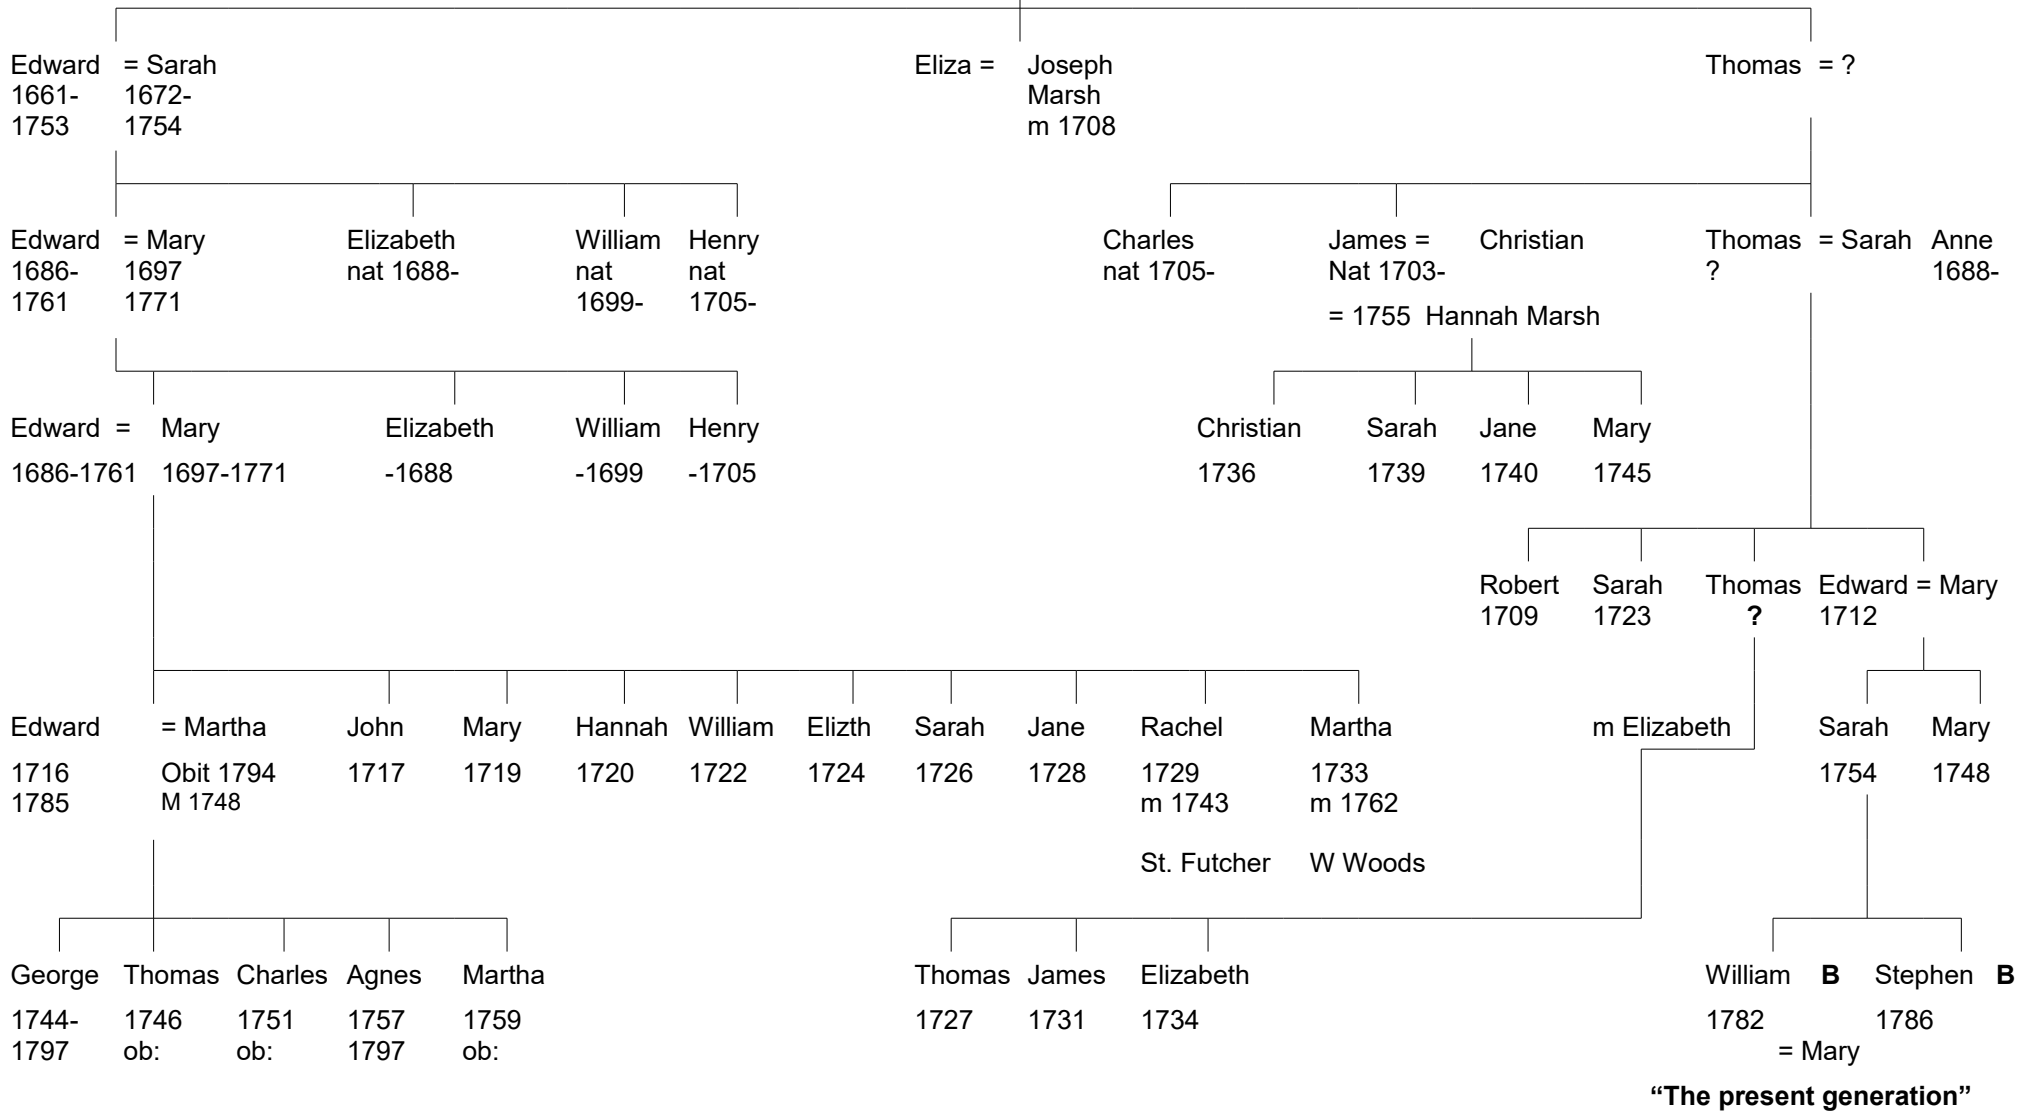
Edward 1661-1753 = Sarah 1672-1754

Eliza = Joseph Marsh m 1708

Thomas = ?

Edward 1686-1761 = Mary 1697 1771

Elizabeth nat 1688-

William nat 1699-

Henry nat 1705-

Charles nat 1705-

James = Nat 1703- = 1755 Hannah Marsh

Christian

Thomas ? = Sarah

Anne 1688-

Edward = 1686-1761

Mary 1697-1771

Elizabeth -1688

William -1699

Henry -1705

Christian 1736

Sarah 1739

Jane 1740

Mary 1745

Robert 1709

Sarah 1723

Thomas ?

Edward = Mary 1712

Edward 1716 1785

= Martha Obit 1794 M 1748

John 1717

Mary 1719

Hannah 1720

William 1722

Elizth 1724

Sarah 1726

Jane 1728

Rachel 1729 m 1743 St. Futcher

Martha 1733 m 1762 W Woods

m Elizabeth

Sarah 1754

Mary 1748

George 1744-1797

Thomas 1746 ob:

Charles 1751 ob:

Agnes 1757 1797

Martha 1759 ob:

Thomas 1727

James 1731

Elizabeth 1734

William B 1782 = Mary

Stephen B 1786

"The present generation"